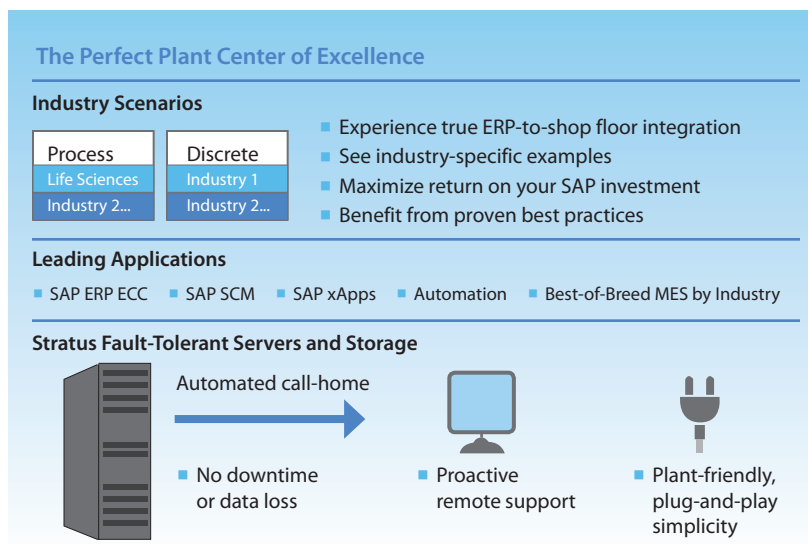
The Perfect Plant Center of Excellence

Industry Scenarios

Process
Life Sciences
Industry 2...

Discrete
Industry 1
Industry 2...

Experience true ERP-to-shop floor integration
See industry-specific examples
Maximize return on your SAP investment
Benefit from proven best practices

Leading Applications

SAP ERP ECC
SAP SCM
SAP xApps
Automation
Best-of-Breed MES by Industry

Stratus Fault-Tolerant Servers and Storage

Automated call-home

No downtime or data loss

Proactive remote support

Plant-friendly, plug-and-play simplicity